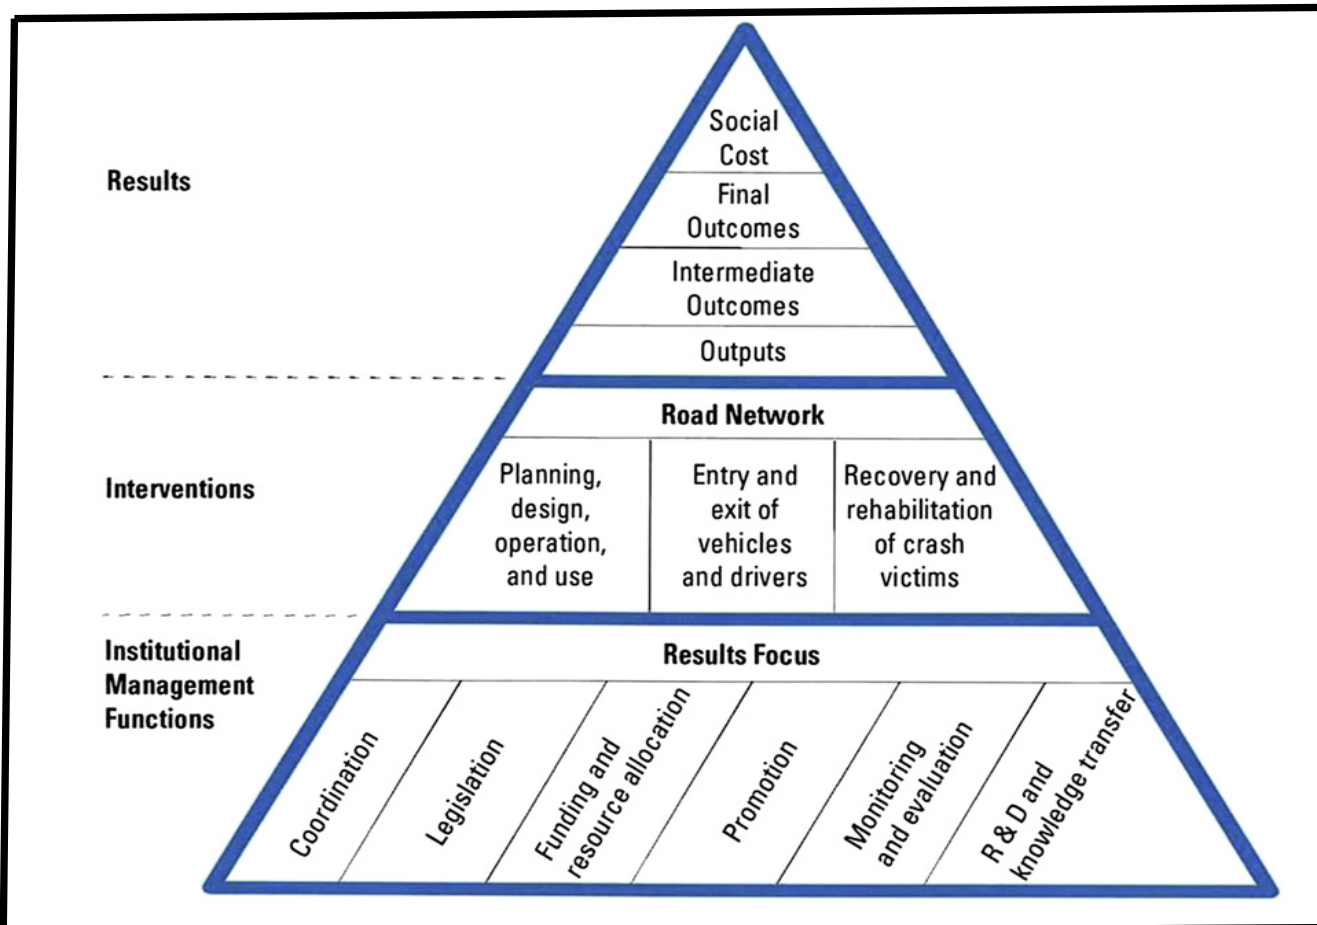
Results

Social Cost

Final Outcomes

Intermediate Outcomes

Outputs

Interventions

Road Network

Planning, design, operation, and use

Entry and exit of vehicles and drivers

Recovery and rehabilitation of crash victims

Institutional Management Functions

Results Focus

Coordination

Legislation

Funding and resource allocation

Promotion

Monitoring and evaluation

R & D and knowledge transfer